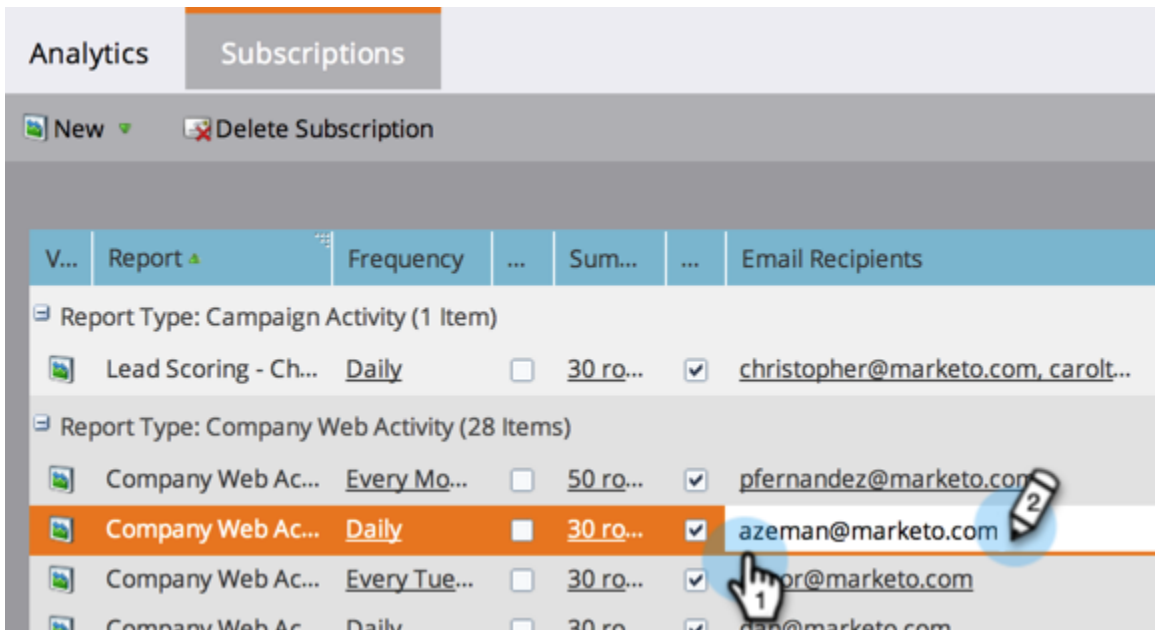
Analytics | Subscriptions

New ▾ | Delete Subscription

| V... | Report | Frequency | ... | Sum... | ... | Email Recipients |
|---|---|---|---|---|---|---|
| Report Type: Campaign Activity (1 Item) | | | | | | |
| | Lead Scoring - Ch... | Daily | ☐ | 30 ro... | ☑ | christopher@marketo.com, carolt... |
| Report Type: Company Web Activity (28 Items) | | | | | | |
| | Company Web Ac... | Every Mo... | ☐ | 50 ro... | ☑ | pfernandez@marketo.com |
| | Company Web Ac... | Daily | ☐ | 30 ro... | ☑ | azeman@marketo.com |
| | Company Web Ac... | Every Tue... | ☐ | 30 ro... | ☑ | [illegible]r@marketo.com |
| | Company Web Ac... | Daily | ☐ | 30 ro... | ☑ | dap@marketo.com |

2

1